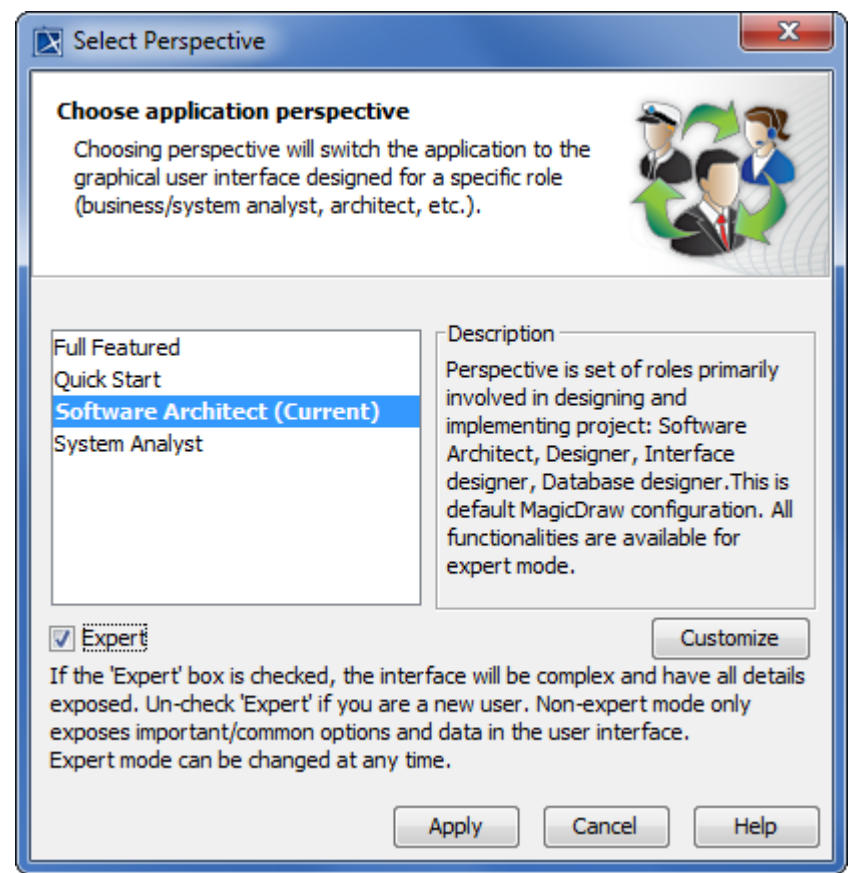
Select Perspective

Choose application perspective

Choosing perspective will switch the application to the graphical user interface designed for a specific role (business/system analyst, architect, etc.).

Full Featured
Quick Start
Software Architect (Current)
System Analyst

Description

Perspective is set of roles primarily involved in designing and implementing project: Software Architect, Designer, Interface designer, Database designer.This is default MagicDraw configuration. All functionalities are available for expert mode.

Expert

Customize

If the 'Expert' box is checked, the interface will be complex and have all details exposed. Un-check 'Expert' if you are a new user. Non-expert mode only exposes important/common options and data in the user interface.
Expert mode can be changed at any time.

Apply Cancel Help